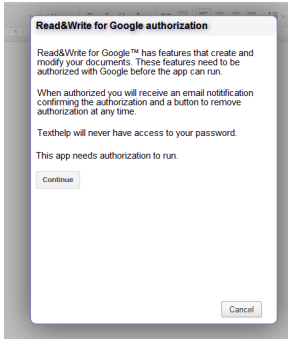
Read&Write for Google authorization

Read&Write for Google™ has features that create and modify your documents. These features need to be authorized with Google before the app can run.

When authorized you will receive an email notification confirming the authorization and a button to remove authorization at any time.

Texthelp will never have access to your password.

This app needs authorization to run.

Continue

Cancel